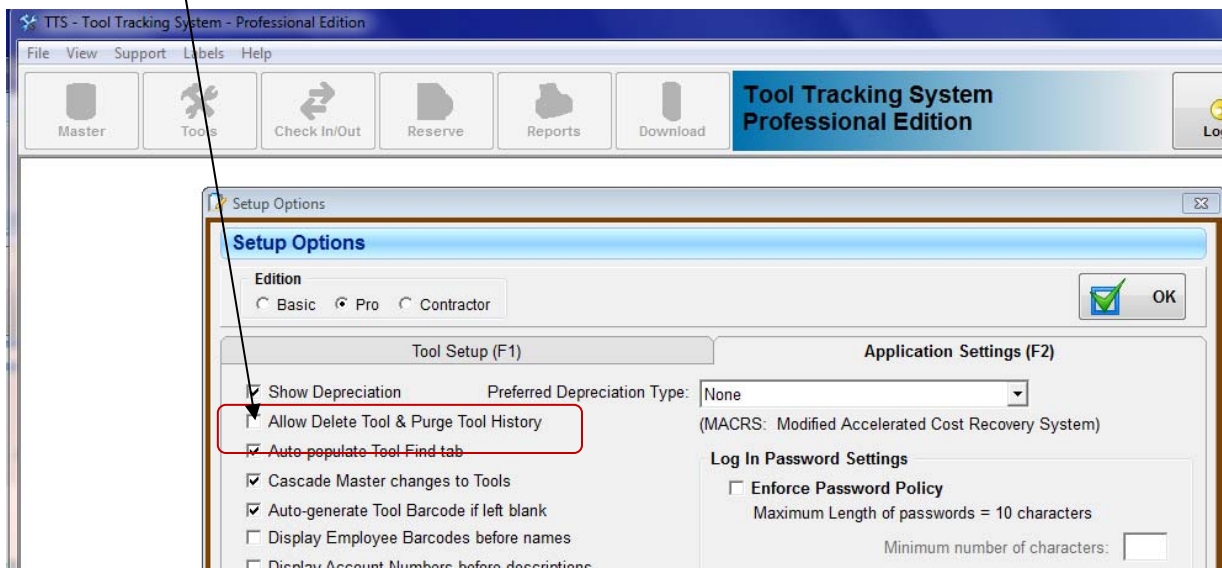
TTS - Tool Tracking System - Professional Edition

File View Support Labels Help

Master Tools Check In/Out Reserve Reports Download

Tool Tracking System
Professional Edition

Lo

Setup Options

Setup Options

Edition
Basic Pro Contractor

OK

Tool Setup (F1)

Application Settings (F2)

Show Depreciation

Preferred Depreciation Type: None

Allow Delete Tool & Purge Tool History

(MACRS: Modified Accelerated Cost Recovery System)

Auto-populate Tool Find tab

Cascade Master changes to Tools

Log In Password Settings

Enforce Password Policy

Auto-generate Tool Barcode if left blank

Maximum Length of passwords = 10 characters

Display Employee Barcodes before names

Minimum number of characters:

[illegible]